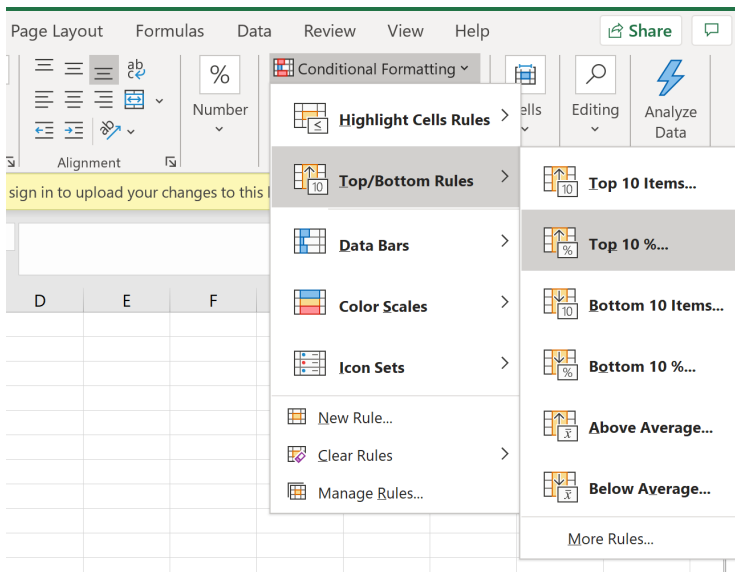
Page Layout Formulas Data Review View Help

Share

Number

Conditional Formatting

ells

Editing

Analyze Data

Alignment

sign in to upload your changes to this l

D E F

Highlight Cells Rules

Top/Bottom Rules

Data Bars

Color Scales

Icon Sets

New Rule...

Clear Rules

Manage Rules...

Top 10 Items...

Top 10 %...

Bottom 10 Items...

Bottom 10 %...

Above Average...

Below Average...

More Rules...